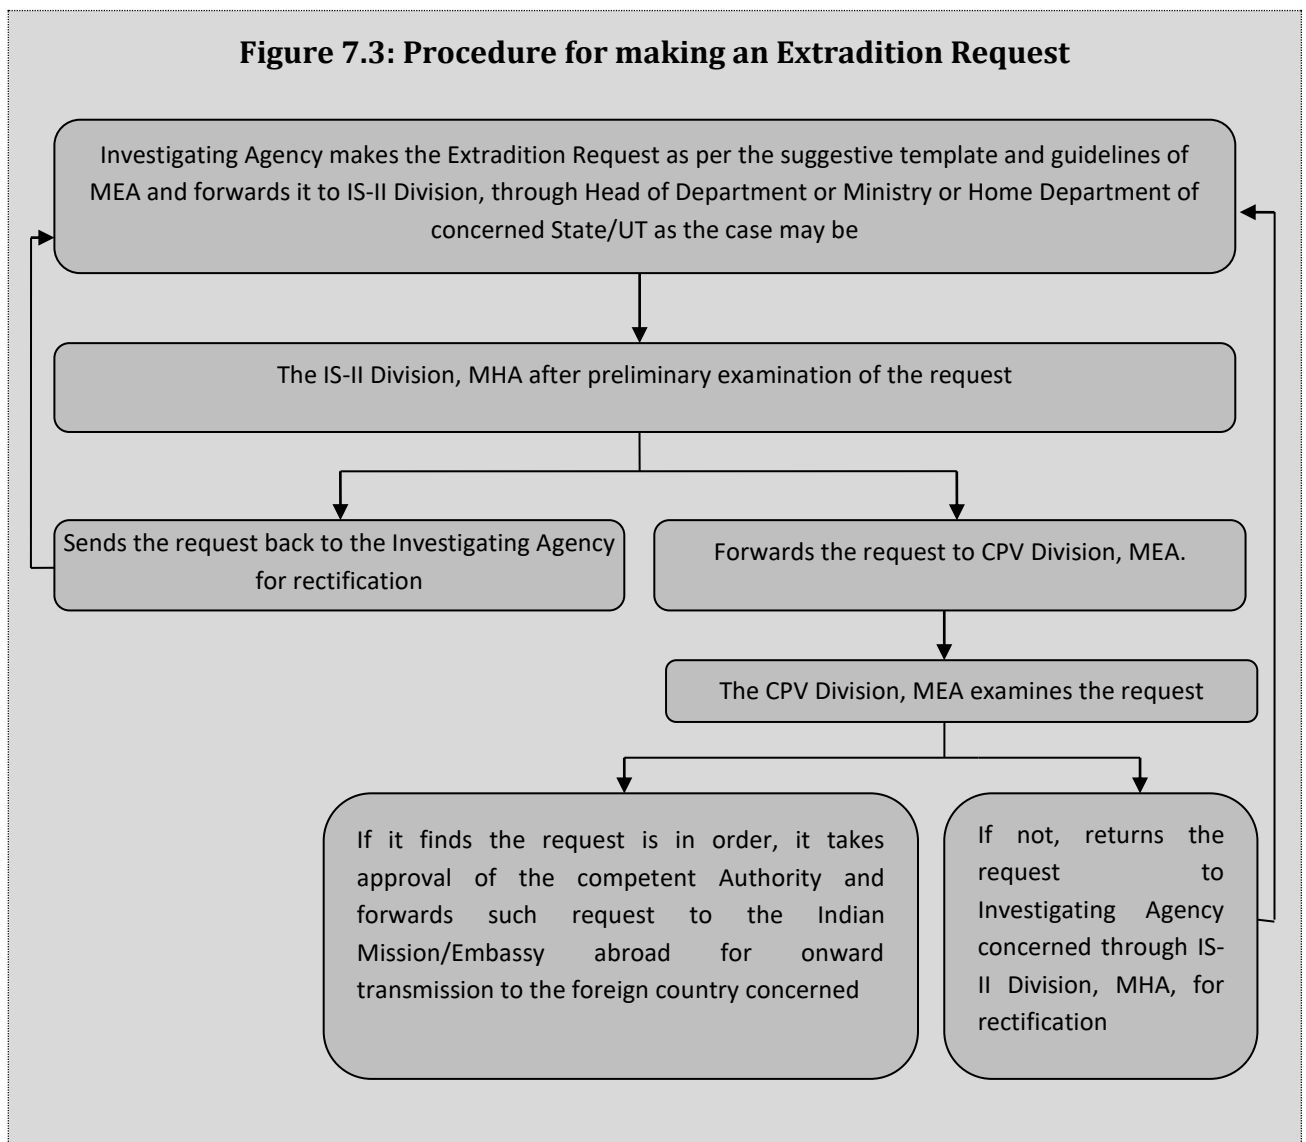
Figure 7.3: Procedure for making an Extradition Request

Investigating Agency makes the Extradition Request as per the suggestive template and guidelines of MEA and forwards it to IS-II Division, through Head of Department or Ministry or Home Department of concerned State/UT as the case may be

The IS-II Division, MHA after preliminary examination of the request

Sends the request back to the Investigating Agency for rectification

Forwards the request to CPV Division, MEA.

The CPV Division, MEA examines the request

If it finds the request is in order, it takes approval of the competent Authority and forwards such request to the Indian Mission/Embassy abroad for onward transmission to the foreign country concerned

If not, returns the request to Investigating Agency concerned through IS-II Division, MHA, for rectification